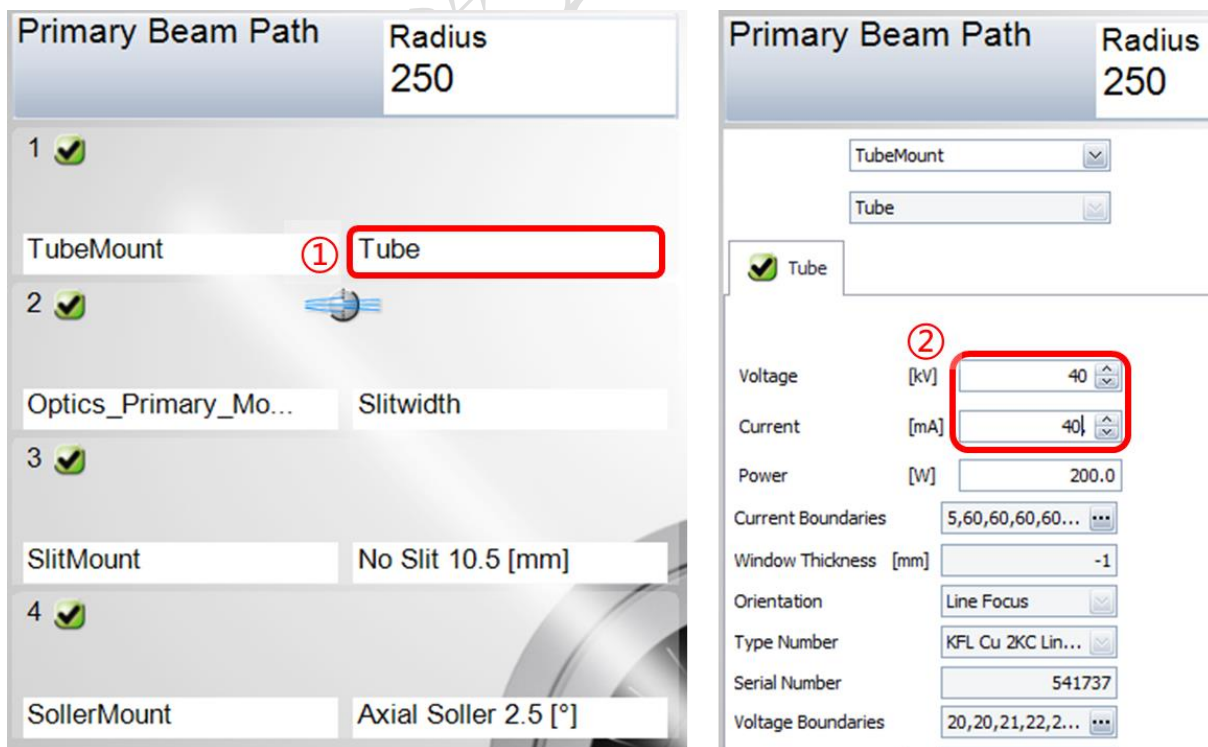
Primary Beam Path

Radius
250

1

TubeMount ① Tube

2

Optics_Primary_Mo... Slitwidth

3

SlitMount No Slit 10.5 [mm]

4

SollerMount Axial Soller 2.5 [°]

Primary Beam Path

Radius
250

TubeMount

Tube

Tube

②

Voltage [kV] 40

Current [mA] 40

Power [W] 200.0

Current Boundaries 5,60,60,60,60...

Window Thickness [mm] -1

Orientation Line Focus

Type Number KFL Cu 2KC Lin...

Serial Number 541737

Voltage Boundaries 20,20,21,22,2...